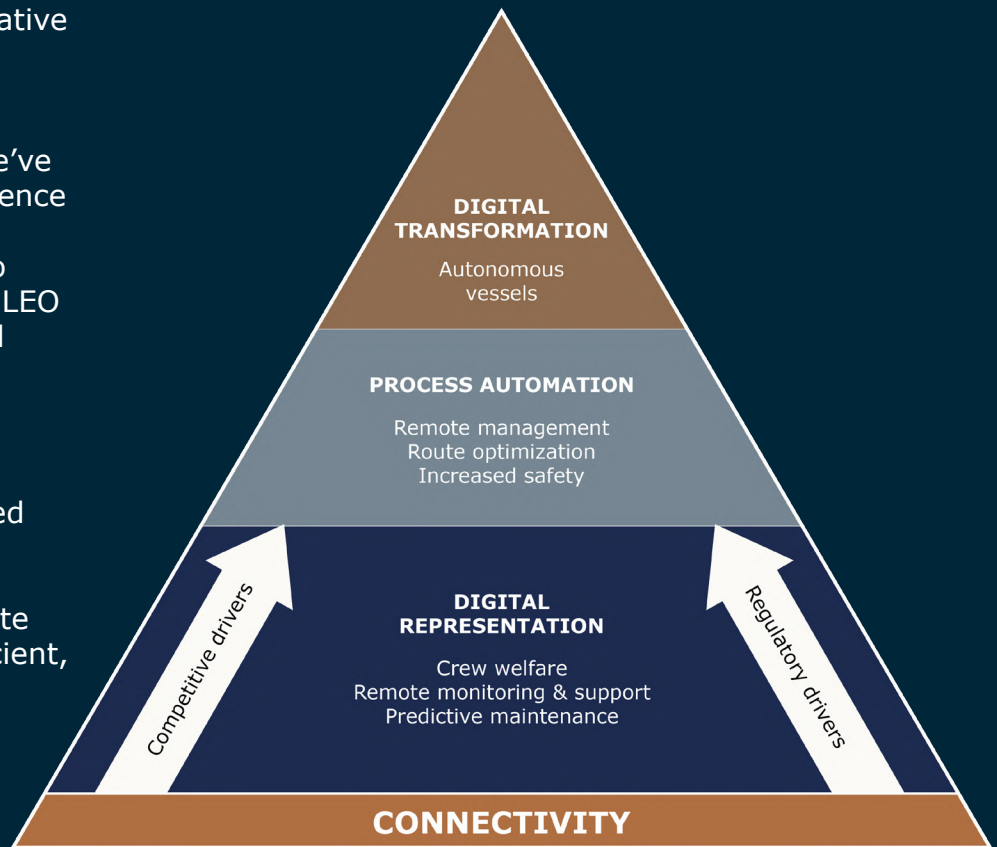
ative

e've
ence

o
LEO
l

ed

te
cient,

DIGITAL TRANSFORMATION

Autonomous vessels

PROCESS AUTOMATION

Remote management
Route optimization
Increased safety

DIGITAL REPRESENTATION

Crew welfare
Remote monitoring & support
Predictive maintenance

Competitive drivers

Regulatory drivers

CONNECTIVITY